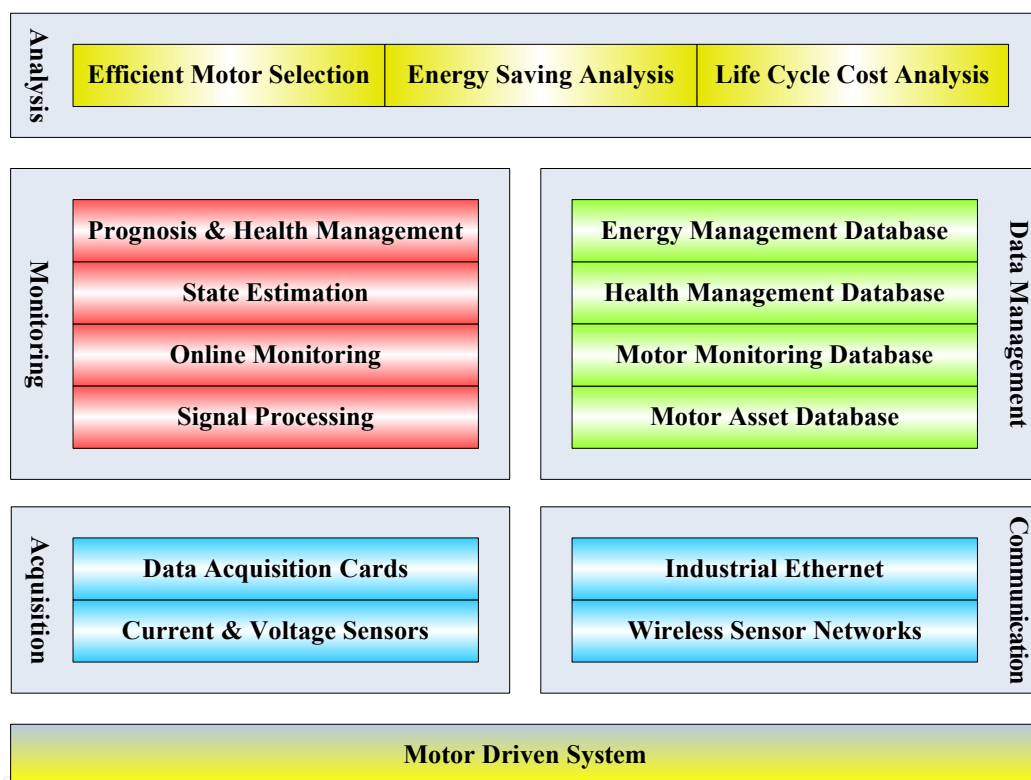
Analysis

Efficient Motor Selection

Energy Saving Analysis

Life Cycle Cost Analysis

Monitoring

Prognosis & Health Management

State Estimation

Online Monitoring

Signal Processing

Energy Management Database

Health Management Database

Motor Monitoring Database

Motor Asset Database

Data Management

Acquisition

Data Acquisition Cards

Current & Voltage Sensors

Industrial Ethernet

Wireless Sensor Networks

Communication

Motor Driven System